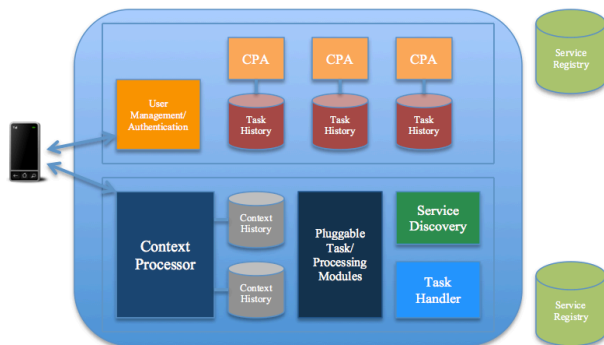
Service Registry

CPA

CPA

CPA

User Management/ Authentication

Task History

Task History

Task History

Context Processor

Context History

Context History

Pluggable Task/ Processing Modules

Service Discovery

Task Handler

Service Registry